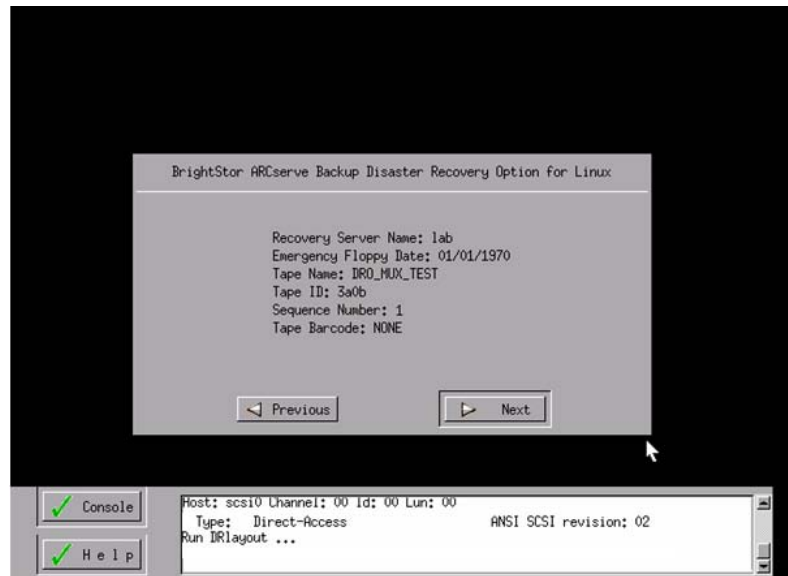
BrightStor ARCserve Backup Disaster Recovery Option for Linux

Recovery Server Name: lab
Emergency Floppy Date: 01/01/1970
Tape Name: DRO_MUX_TEST
Tape ID: 3a0b
Sequence Number: 1
Tape Barcode: NONE

Previous

Next

Console

Help

Host: scsi0 Channel: 00 Id: 00 Lun: 00
Type: Direct-Access ANSI SCSI revision: 02
Run DRlayout ...